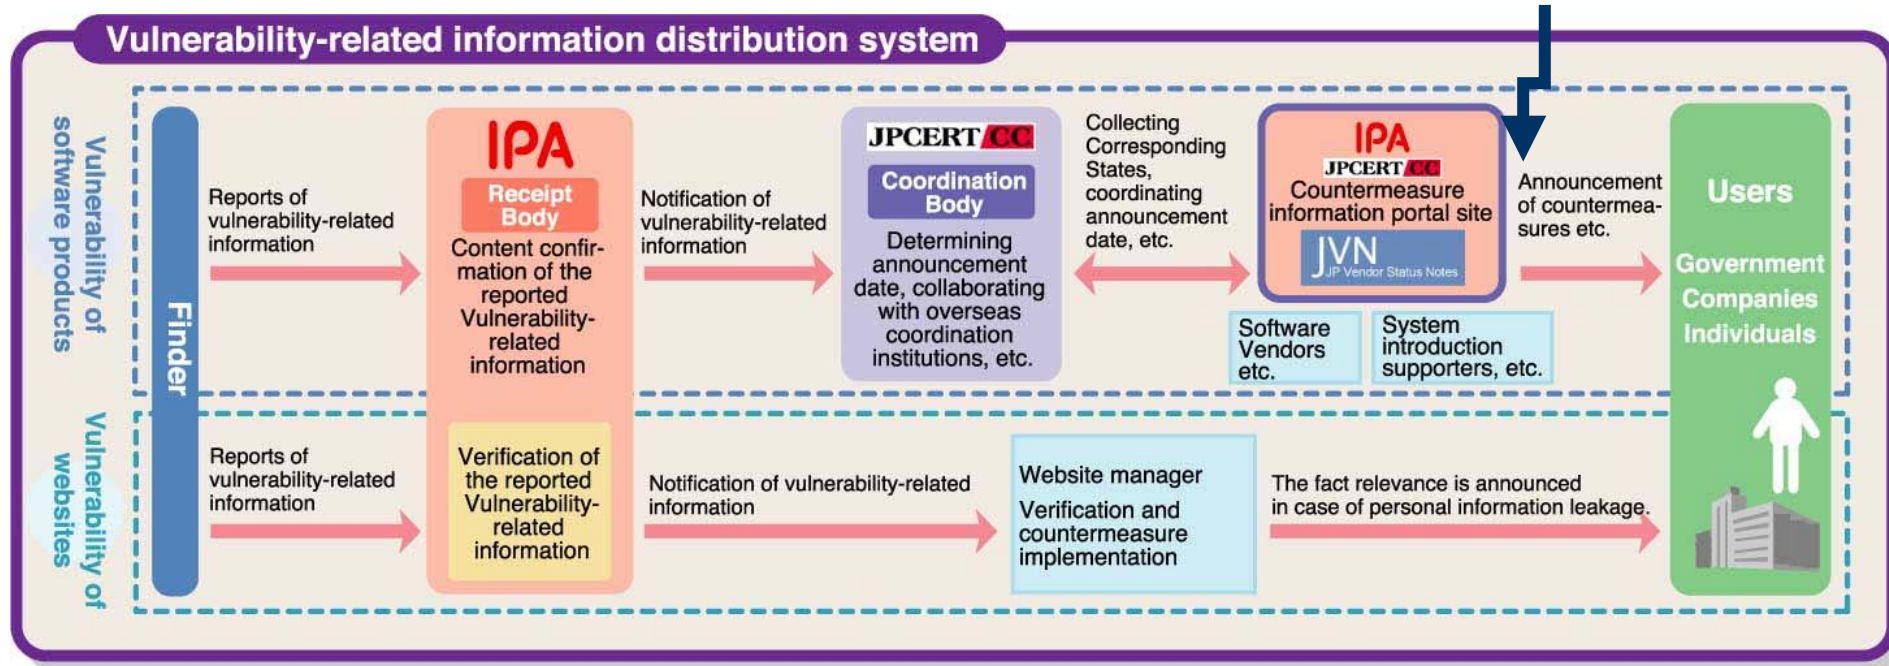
Vulnerability-related information distribution system

Vulnerability of software products

Finder

Reports of vulnerability-related information

IPA
Receipt Body
Content confirmation of the reported Vulnerability-related information

Notification of vulnerability-related information

JPCERT/CC
Coordination Body
Determining announcement date, collaborating with overseas coordination institutions, etc.

Collecting Corresponding States, coordinating announcement date, etc.

IPA
JPCERT/CC
Countermeasure information portal site
JVN
JP Vendor Status Notes

Software Vendors etc.

System introduction supporters, etc.

Announcement of countermeasures etc.

Users
Government
Companies
Individuals

Vulnerability of websites

Reports of vulnerability-related information

Verification of the reported Vulnerability-related information

Notification of vulnerability-related information

Website manager
Verification and countermeasure implementation

The fact relevance is announced in case of personal information leakage.